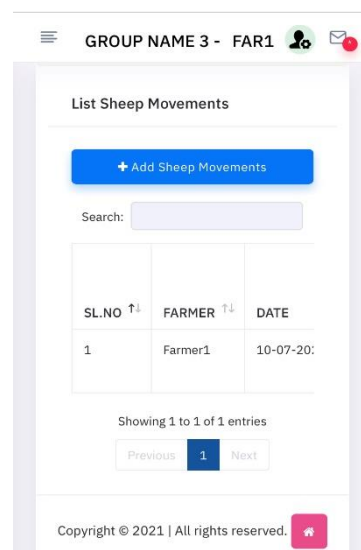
GROUP NAME 3 - FAR1

List Sheep Movements

+ Add Sheep Movements

Search:

| SL.NO ↑↓ | FARMER ↑↓ | DATE |
|---|---|---|
| 1 | Farmer1 | 10-07-20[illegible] |

Showing 1 to 1 of 1 entries

Previous 1 Next

Copyright © 2021 | All rights reserved.